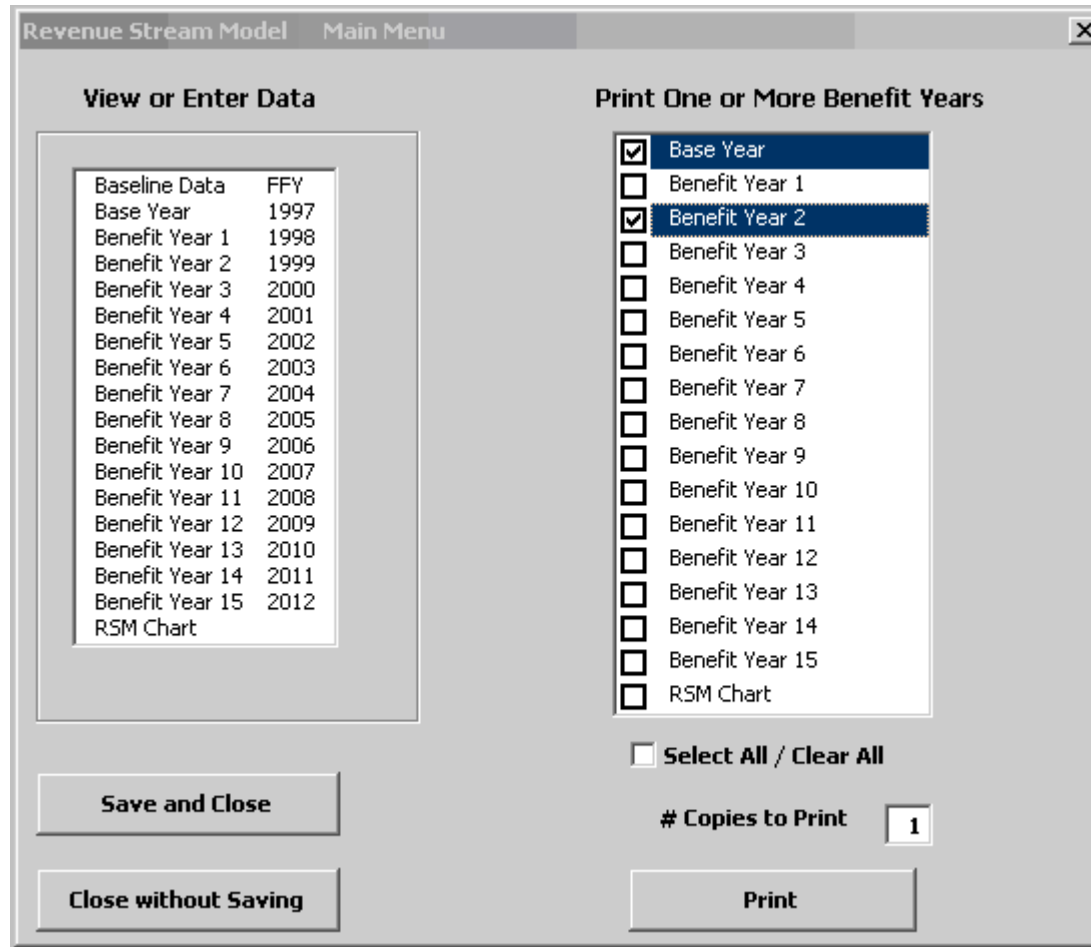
Revenue Stream Model Main Menu

View or Enter Data

| | |
|---|---|
| Baseline Data | FFY |
| Base Year | 1997 |
| Benefit Year 1 | 1998 |
| Benefit Year 2 | 1999 |
| Benefit Year 3 | 2000 |
| Benefit Year 4 | 2001 |
| Benefit Year 5 | 2002 |
| Benefit Year 6 | 2003 |
| Benefit Year 7 | 2004 |
| Benefit Year 8 | 2005 |
| Benefit Year 9 | 2006 |
| Benefit Year 10 | 2007 |
| Benefit Year 11 | 2008 |
| Benefit Year 12 | 2009 |
| Benefit Year 13 | 2010 |
| Benefit Year 14 | 2011 |
| Benefit Year 15 | 2012 |
| RSM Chart | |

Save and Close

Close without Saving

Print One or More Benefit Years

Base Year
Benefit Year 1
Benefit Year 2
Benefit Year 3
Benefit Year 4
Benefit Year 5
Benefit Year 6
Benefit Year 7
Benefit Year 8
Benefit Year 9
Benefit Year 10
Benefit Year 11
Benefit Year 12
Benefit Year 13
Benefit Year 14
Benefit Year 15
RSM Chart

Select All / Clear All

# Copies to Print 1

Print